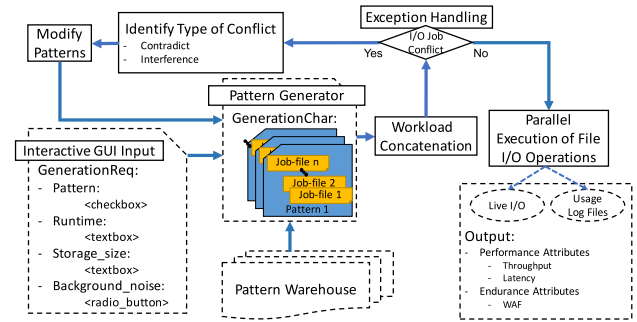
Modify Patterns

Identify Type of Conflict
- Contradict
- Interference

Exception Handling

I/O Job Conflict

Yes

No

Pattern Generator

GenerationChar:

Job-file n

Job-file 2

Job-file 1

Pattern 1

Workload Concatenation

Parallel Execution of File I/O Operations

Interactive GUI Input

GenerationReq:
- Pattern:
<checkbox>
- Runtime:
<textbox>
- Storage_size:
<textbox>
- Background_noise:
<radio_button>

Pattern Warehouse

Live I/O

Usage Log Files

Output:
- Performance Attributes
- Throughput
- Latency
- Endurance Attributes
- WAF